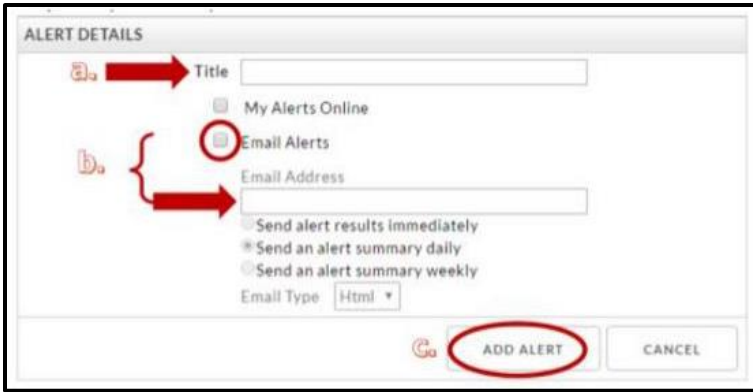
ALERT DETAILS

a.

Title

My Alerts Online

b.

Email Alerts

Email Address

Send alert results immediately

Send an alert summary daily

Send an alert summary weekly

Email Type Html ▾

c.

ADD ALERT

CANCEL